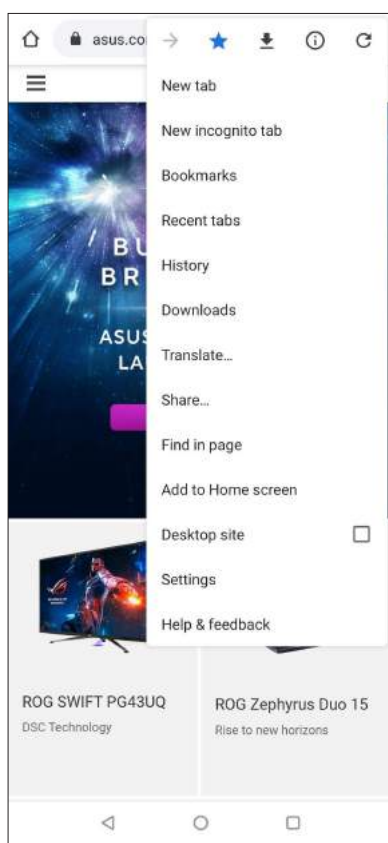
asus.co

BU
BR

ASUS
LA

New tab
New incognito tab
Bookmarks
Recent tabs
History
Downloads
Translate...
Share...
Find in page
Add to Home screen
Desktop site
Settings
Help & feedback

ROG SWIFT PG43UQ
DSC Technology

ROG Zephyrus Duo 15
Rise to new horizons